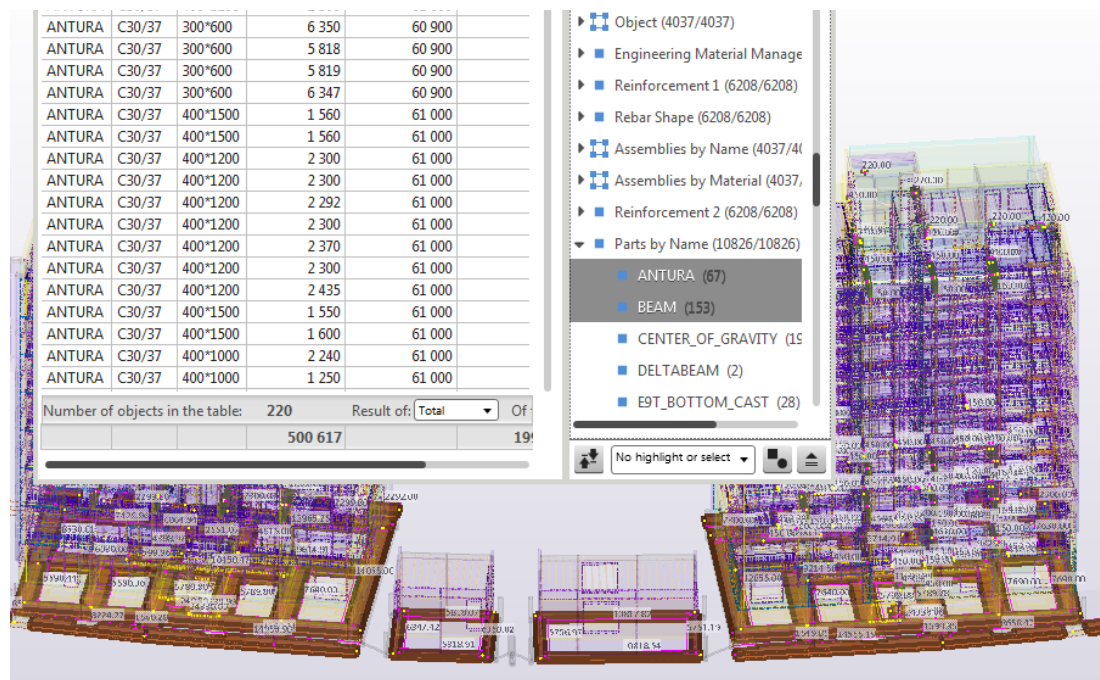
| ANTURA | C30/37 | 300*600 | 6 350 | 60 900 |
|---|---|---|---|---|
| ANTURA | C30/37 | 300*600 | 5 818 | 60 900 |
| ANTURA | C30/37 | 300*600 | 5 819 | 60 900 |
| ANTURA | C30/37 | 300*600 | 6 347 | 60 900 |
| ANTURA | C30/37 | 400*1500 | 1 560 | 61 000 |
| ANTURA | C30/37 | 400*1500 | 1 560 | 61 000 |
| ANTURA | C30/37 | 400*1200 | 2 300 | 61 000 |
| ANTURA | C30/37 | 400*1200 | 2 300 | 61 000 |
| ANTURA | C30/37 | 400*1200 | 2 292 | 61 000 |
| ANTURA | C30/37 | 400*1200 | 2 300 | 61 000 |
| ANTURA | C30/37 | 400*1200 | 2 370 | 61 000 |
| ANTURA | C30/37 | 400*1200 | 2 300 | 61 000 |
| ANTURA | C30/37 | 400*1200 | 2 435 | 61 000 |
| ANTURA | C30/37 | 400*1500 | 1 550 | 61 000 |
| ANTURA | C30/37 | 400*1500 | 1 600 | 61 000 |
| ANTURA | C30/37 | 400*1000 | 2 240 | 61 000 |
| ANTURA | C30/37 | 400*1000 | 1 250 | 61 000 |

Number of objects in the table: 220 Result of: Total Of

500 617 19

Object (4037/4037)
Engineering Material Manage
Reinforcement 1 (6208/6208)
Rebar Shape (6208/6208)
Assemblies by Name (4037/4
Assemblies by Material (4037/
Reinforcement 2 (6208/6208)
Parts by Name (10826/10826)
ANTURA (67)
BEAM (153)
CENTER_OF_GRAVITY (19
DELTABEAM (2)
E9T_BOTTOM_CAST (28)

No highlight or select

220.00
220.00
220.00
130.00
5590.00
5580.00
7640.00
2855.00
7640.00
7690.00
6947.12
5918.91
5781.97
0818.54
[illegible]